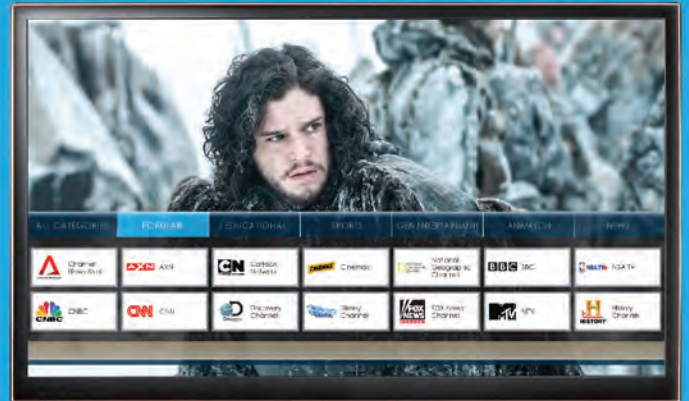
ALL CATEGORIES | POPULAR | EDUCATIONAL | SPORTS | GEN ENTERTAINMENT | ANIMATION | NEWS

Channel Broadcast
AXN AXN
CN Cartoon Network
CINEMAX Cinemax
National Geographic Channel
BBC BBC
NBA TV NBA TV
CNBC CNBC
CNN CNN
D Discovery Channel
Disney Channel
FOX NEWS FOX News Channel
MTV MTV
H HISTORY History Channel